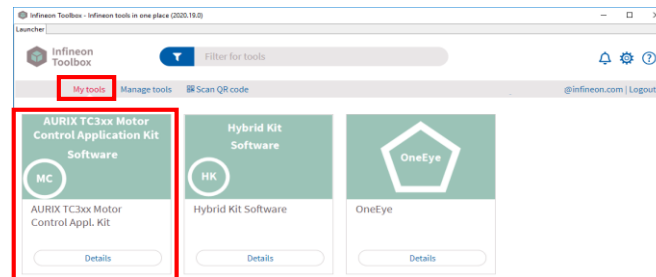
Infineon Toolbox - Infineon tools in one place (2020.19.0)

Launcher

Infineon Toolbox

Filter for tools

My tools
Manage tools
Scan QR code
@infineon.com | Logout

AURIX TC3xx Motor Control Application Kit Software

MC

AURIX TC3xx Motor Control Appl. Kit

Details

Hybrid Kit Software

HK

Hybrid Kit Software

Details

OneEye

OneEye

Details